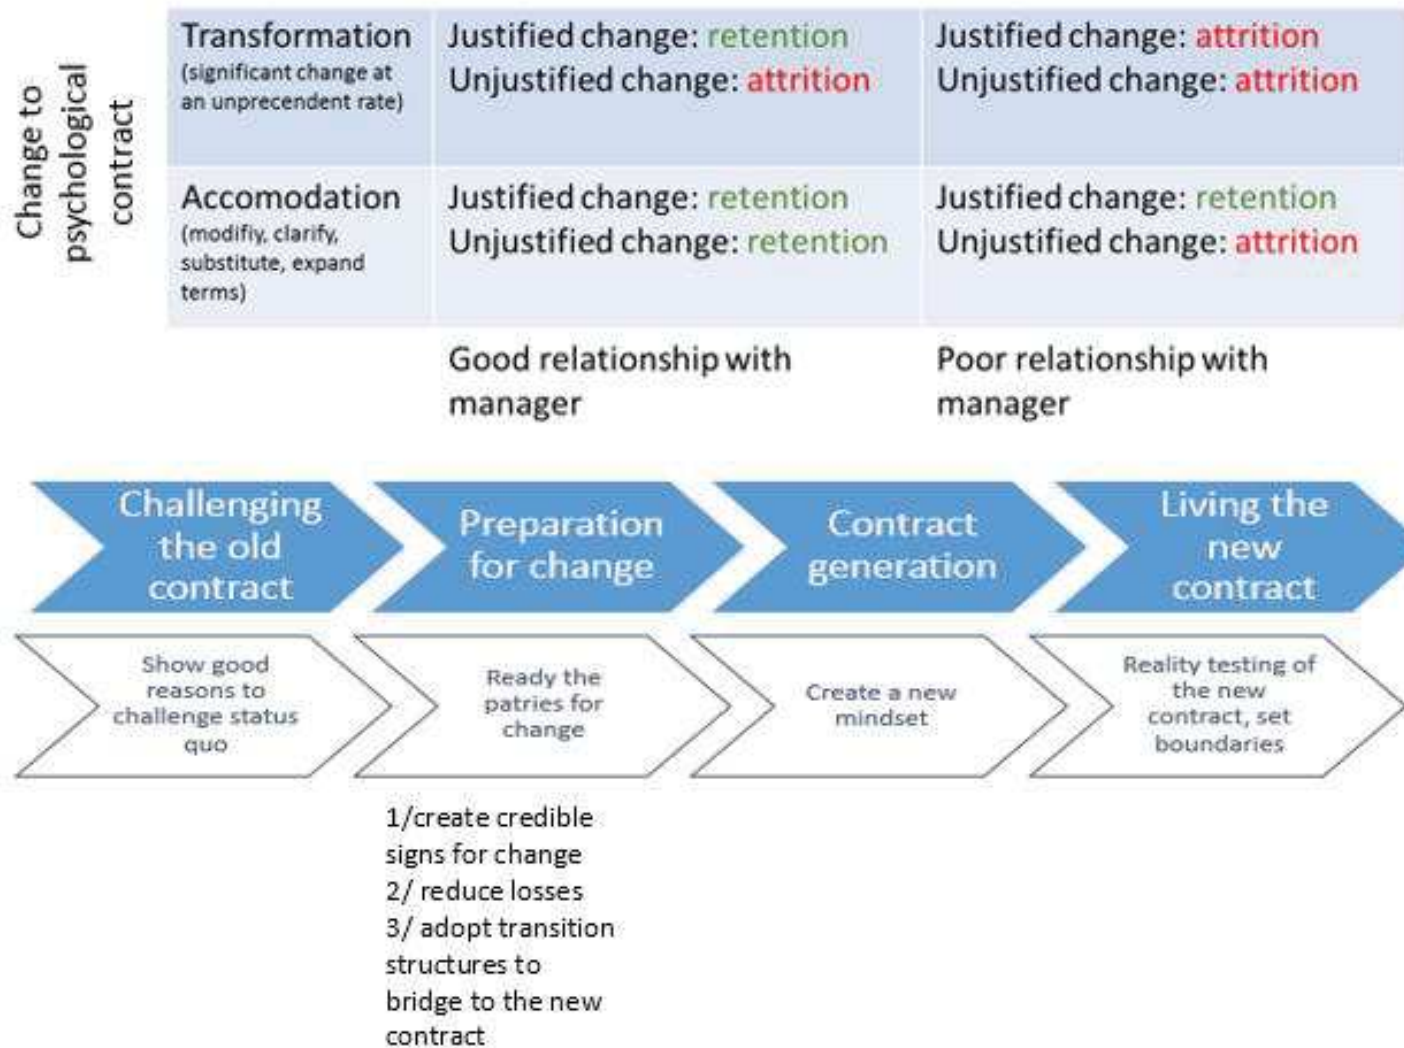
Change to psychological contract

| | | |
|---|---|---|
| Transformation (significant change at an unprecendent rate) | Justified change: retention Unjustified change: attrition | Justified change: attrition Unjustified change: attrition |
| Accomodation (modifiy, clarify, substitute, expand terms) | Justified change: retention Unjustified change: retention | Justified change: retention Unjustified change: attrition |
| | Good relationship with manager | Poor relationship with manager |

Challenging the old contract

Preparation for change

Contract generation

Living the new contract

Show good reasons to challenge status quo

Ready the patries for change

Create a new mindset

Reality testing of the new contract, set boundaries

1/create credible signs for change
2/ reduce losses
3/ adopt transition structures to bridge to the new contract